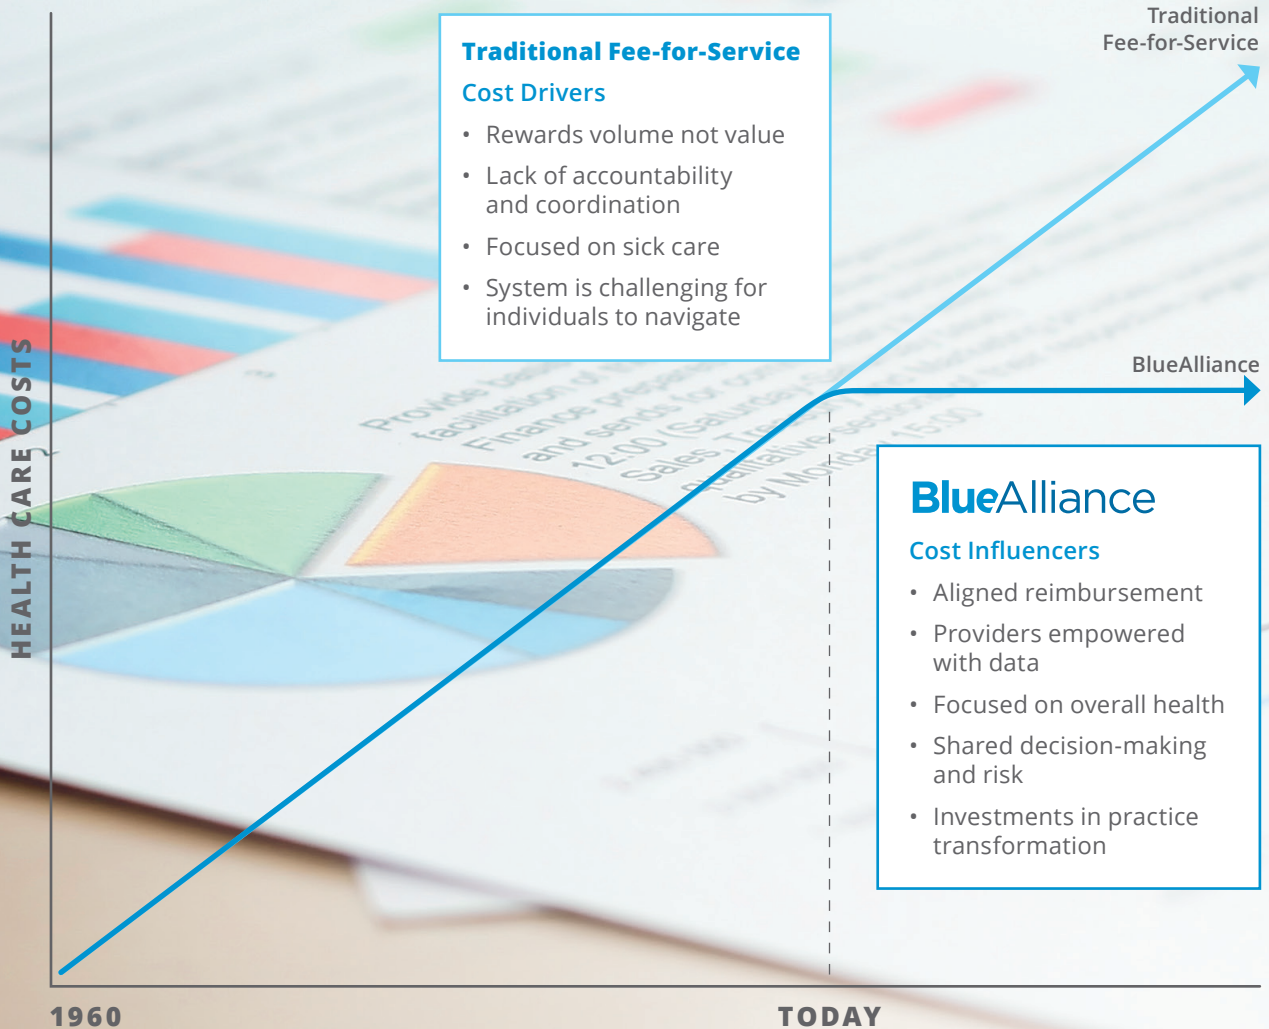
Traditional Fee-for-Service

Cost Drivers

• Rewards volume not value
• Lack of accountability and coordination
• Focused on sick care
• System is challenging for individuals to navigate

Traditional Fee-for-Service

BlueAlliance

BlueAlliance

Cost Influencers

• Aligned reimbursement
• Providers empowered with data
• Focused on overall health
• Shared decision-making and risk
• Investments in practice transformation

HEALTH CARE COSTS

1960

TODAY